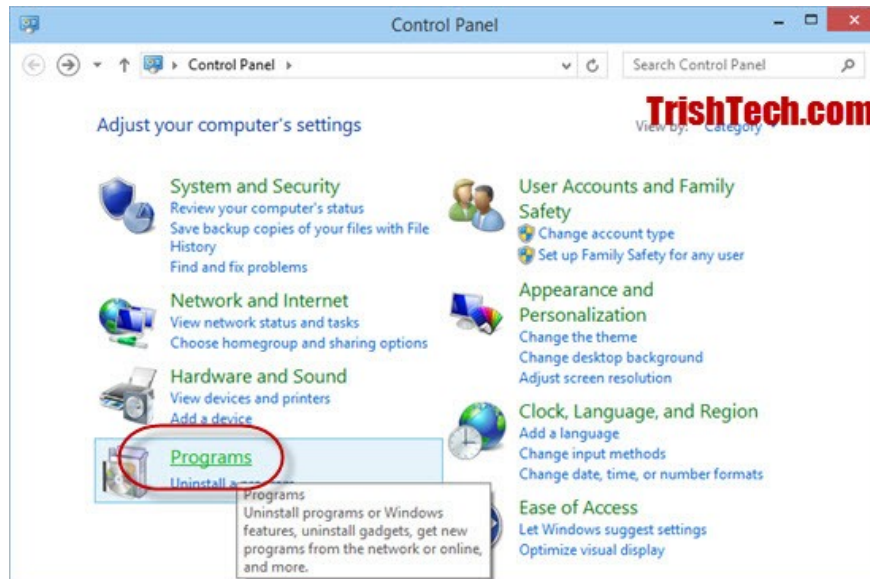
Control Panel

Control Panel

Search Control Panel

TrishTech.com

Adjust your computer's settings

View by: Category

System and Security
Review your computer's status
Save backup copies of your files with File History
Find and fix problems

Network and Internet
View network status and tasks
Choose homegroup and sharing options

Hardware and Sound
View devices and printers
Add a device

Programs
Uninstall a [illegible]

Programs
Uninstall programs or Windows features, uninstall gadgets, get new programs from the network or online, and more.

User Accounts and Family Safety
Change account type
Set up Family Safety for any user

Appearance and Personalization
Change the theme
Change desktop background
Adjust screen resolution

Clock, Language, and Region
Add a language
Change input methods
Change date, time, or number formats

Ease of Access
Let Windows suggest settings
Optimize visual display